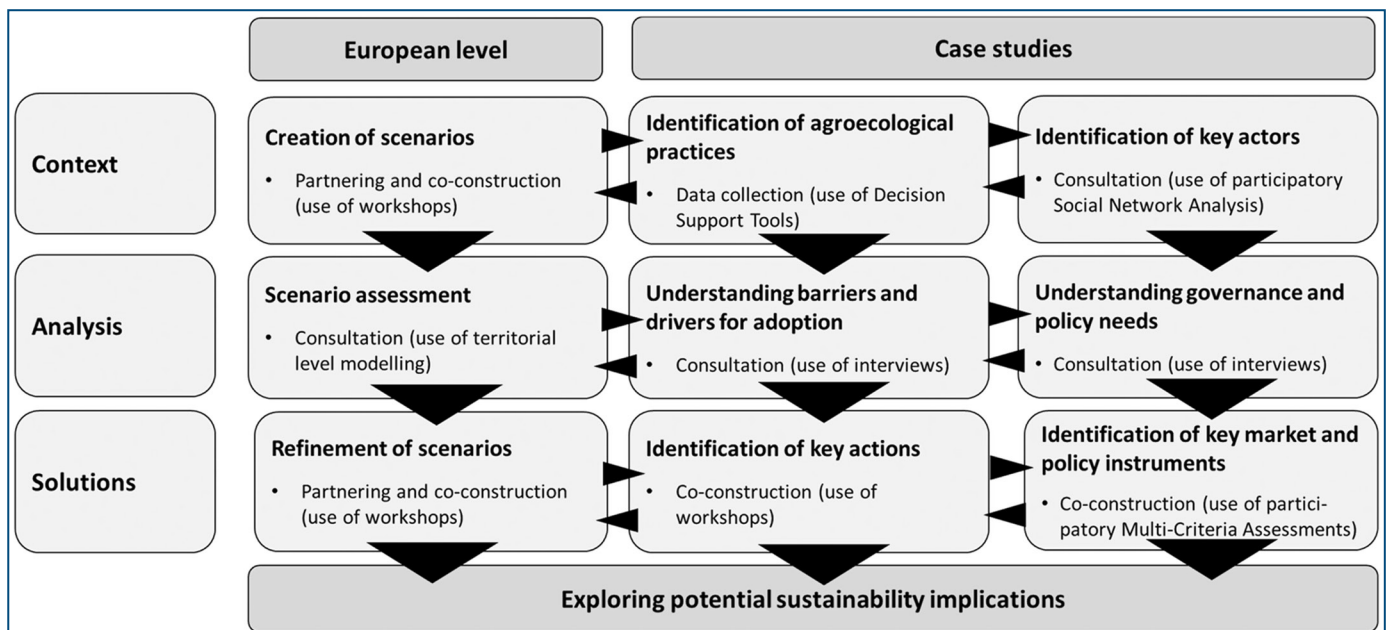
European level

Case studies

Context

Creation of scenarios

• Partnering and co-construction (use of workshops)

Identification of agroecological practices

• Data collection (use of Decision Support Tools)

Identification of key actors

• Consultation (use of participatory Social Network Analysis)

Analysis

Scenario assessment

• Consultation (use of territorial level modelling)

Understanding barriers and drivers for adoption

• Consultation (use of interviews)

Understanding governance and policy needs

• Consultation (use of interviews)

Solutions

Refinement of scenarios

• Partnering and co-construction (use of workshops)

Identification of key actions

• Co-construction (use of workshops)

Identification of key market and policy instruments

• Co-construction (use of participatory Multi-Criteria Assessments)

Exploring potential sustainability implications